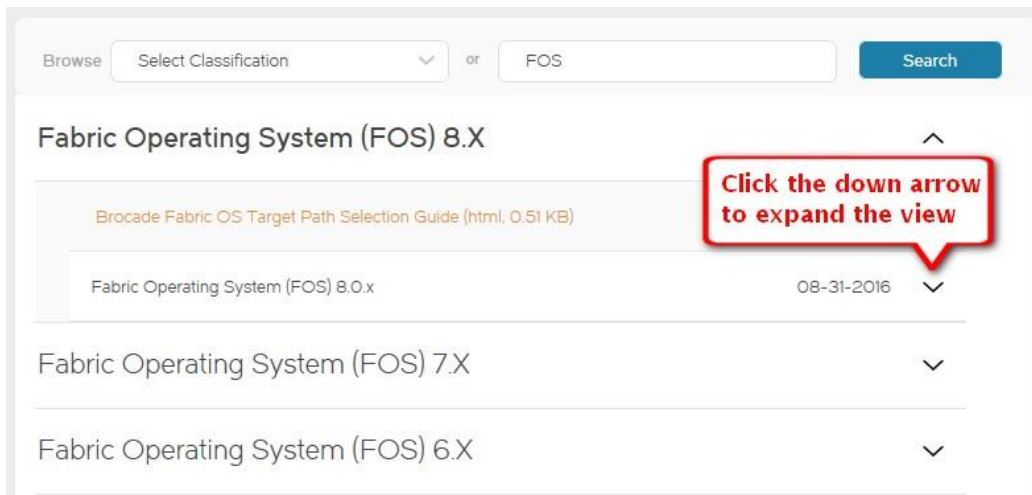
Browse Select Classification or FOS Search

Fabric Operating System (FOS) 8.X

Brocade Fabric OS Target Path Selection Guide (html, 0.51 KB)

Click the down arrow to expand the view

Fabric Operating System (FOS) 8.0.x 08-31-2016

Fabric Operating System (FOS) 7.X

Fabric Operating System (FOS) 6.X